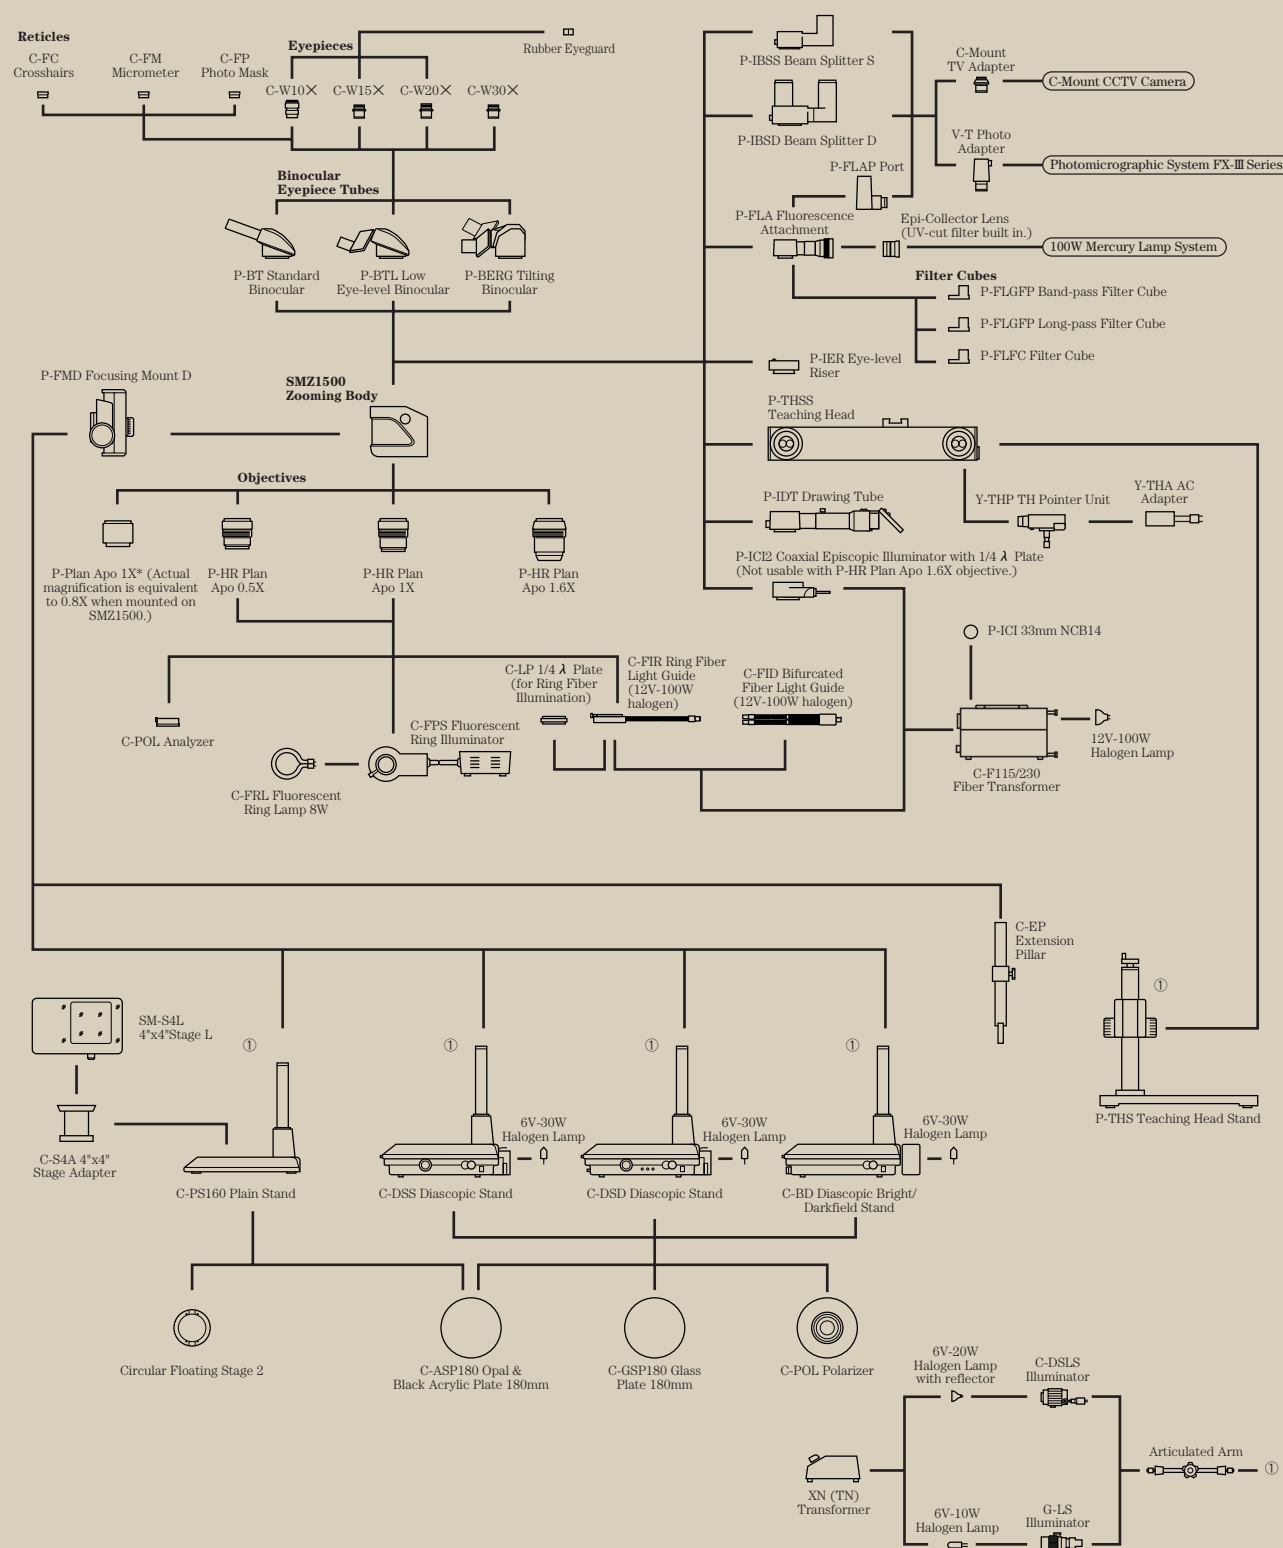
Reticles
C-FC Crosshairs
C-FM Micrometer
C-FP Photo Mask

Eyepieces
C-W10× C-W15× C-W20× C-W30×
Rubber Eyeguard

Binocular Eyepiece Tubes
P-BT Standard Binocular
P-BTL Low Eye-level Binocular
P-BERG Tilting Binocular

P-FMD Focusing Mount D
SMZ1500 Zooming Body

Objectives
P-Plan Apo 1X* (Actual magnification is equivalent to 0.8X when mounted on SMZ1500.)
P-HR Plan Apo 0.5X
P-HR Plan Apo 1X
P-HR Plan Apo 1.6X

C-POL Analyzer
C-FPS Fluorescent Ring Illuminator
C-FRL Fluorescent Ring Lamp 8W
C-LP 1/4 $\lambda$ Plate (for Ring Fiber Illumination)
C-FIR Ring Fiber Light Guide (12V-100W halogen)
C-FID Bifurcated Fiber Light Guide (12V-100W halogen)

P-IBSS Beam Splitter S
P-IBSD Beam Splitter D
C-Mount TV Adapter
C-Mount CCTV Camera
V-T Photo Adapter
Photomicrographic System FX-Ⅲ Series
P-FLAP Port
P-FLA Fluorescence Attachment
Epi-Collector Lens (UV-cut filter built in.)
100W Mercury Lamp System
Filter Cubes
P-FLGFP Band-pass Filter Cube
P-FLGFP Long-pass Filter Cube
P-FLFC Filter Cube
P-IER Eye-level Riser
P-THSS Teaching Head
P-IDT Drawing Tube
Y-THP TH Pointer Unit
Y-THA AC Adapter
P-ICI2 Coaxial Episcopic Illuminator with 1/4 $\lambda$ Plate (Not usable with P-HR Plan Apo 1.6X objective.)
P-ICI 33mm NCB14
12V-100W Halogen Lamp
C-F115/230 Fiber Transformer

C-EP Extension Pillar
①
P-THS Teaching Head Stand

SM-S4L 4"x4"Stage L
C-S4A 4"x4" Stage Adapter
① ① ① ①
C-PS160 Plain Stand
6V-30W Halogen Lamp
C-DSS Diascopic Stand
6V-30W Halogen Lamp
C-DSD Diascopic Stand
6V-30W Halogen Lamp
C-BD Diascopic Bright/ Darkfield Stand

Circular Floating Stage 2
C-ASP180 Opal & Black Acrylic Plate 180mm
C-GSP180 Glass Plate 180mm
C-POL Polarizer

6V-20W Halogen Lamp with reflector
C-DSLS Illuminator
XN (TN) Transformer
Articulated Arm
①
6V-10W Halogen Lamp
G-LS Illuminator